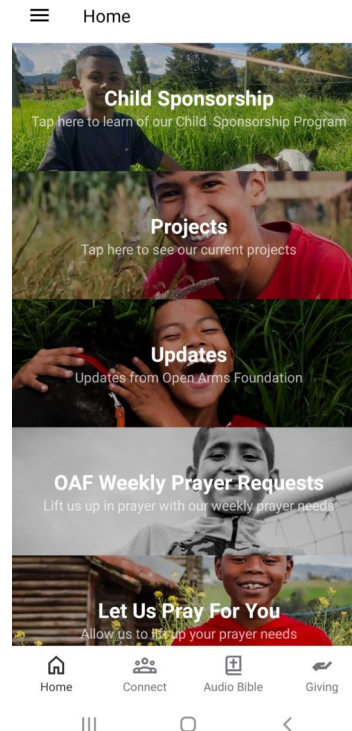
Home

Child Sponsorship
Tap here to learn of our Child Sponsorship Program

Projects
Tap here to see our current projects

Updates
Updates from Open Arms Foundation

OAF Weekly Prayer Requests
Lift us up in prayer with our weekly prayer needs

Let Us Pray For You
Allow us to lift up your prayer needs

Home Connect Audio Bible Giving